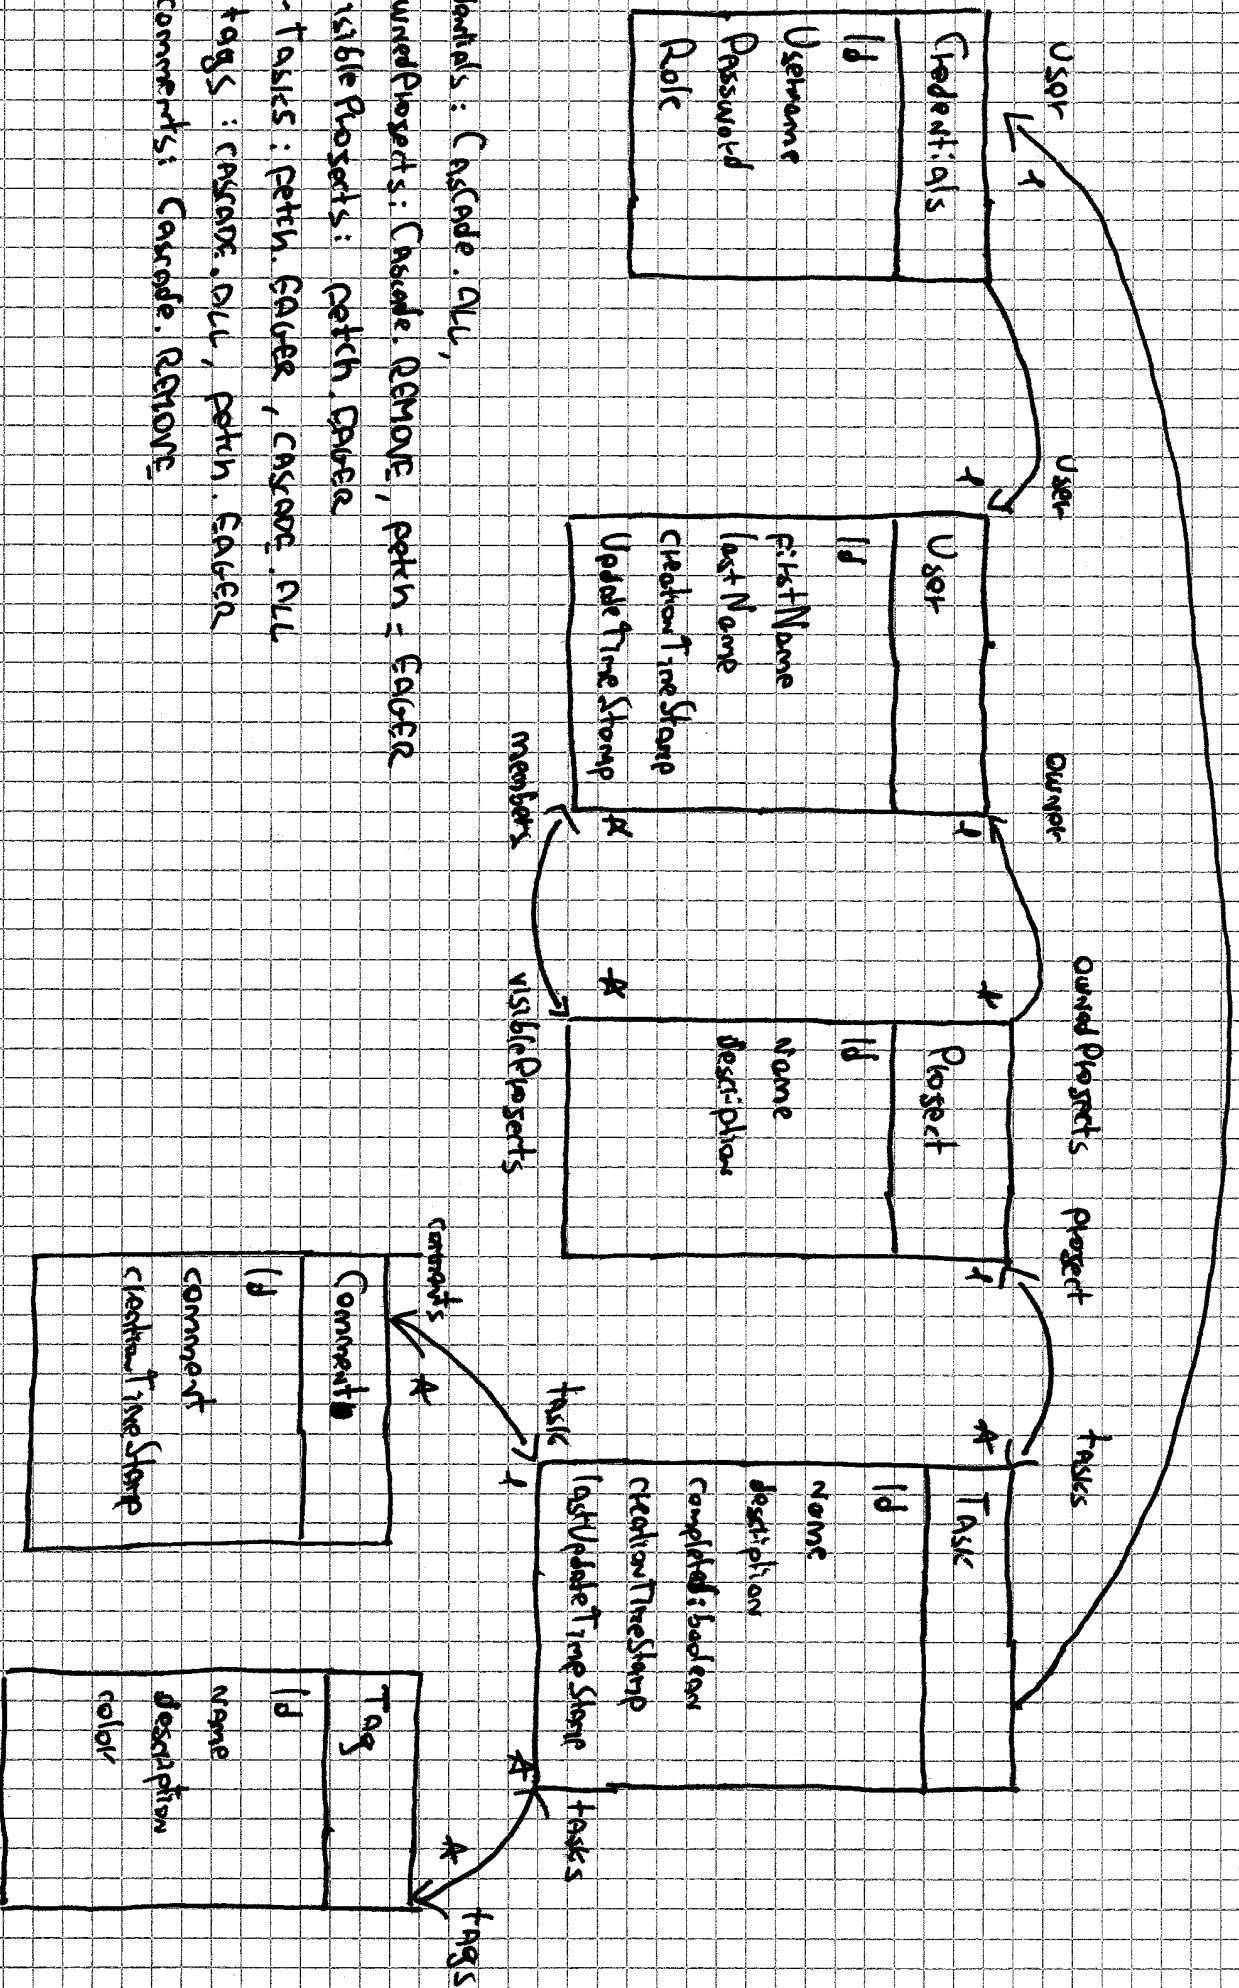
User
1
Credentials
Id
Username
Password
Role

User
1
User
Id
firstName
lastName
creationTimeStamp
UpdateTimeStamp

owner
1
*
members

ownedProjects
*
*
Project
Id
Name
description
visibleProjects

Project
1
*
tasks
Task
Id
Name
description
completed : boolean
creationTimeStamp
lastUpdateTimeStamp

comments
Comment
Id
comment
creationTimeStamp
*
task
1

*
tasks
*
tags
Tag
Id
Name
description
color

dentials : CasCade . ALL,
wnedProjects : Cascade. REMOVE, fetch = EAGER
isibleProjects : fetch. EAGER
- tasks : fetch. EAGER , CASCADE . ALL
tags : CASCADE . ALL , fetch . EAGER
comments : Cascade. REMOVE